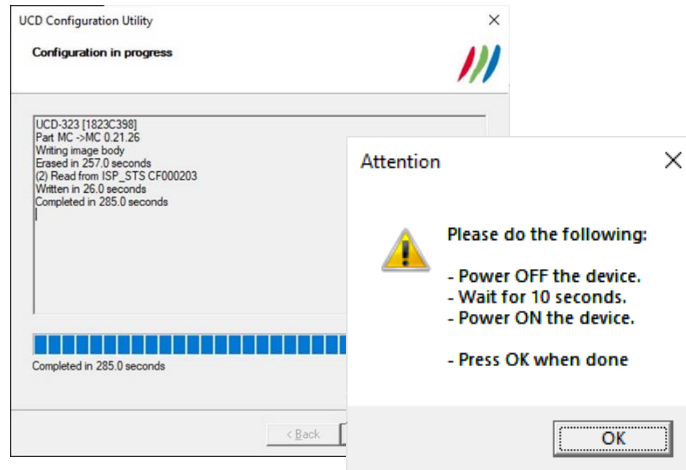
UCD Configuration Utility
×
Configuration in progress

UCD-323 [1823C398]
Part MC ->MC 0.21.26
Writing image body
Erased in 257.0 seconds
(2) Read from ISP_STS CF000203
Written in 26.0 seconds
Completed in 285.0 seconds

Completed in 285.0 seconds

< Back

Attention
×
Please do the following:

- Power OFF the device.
- Wait for 10 seconds.
- Power ON the device.

- Press OK when done

OK